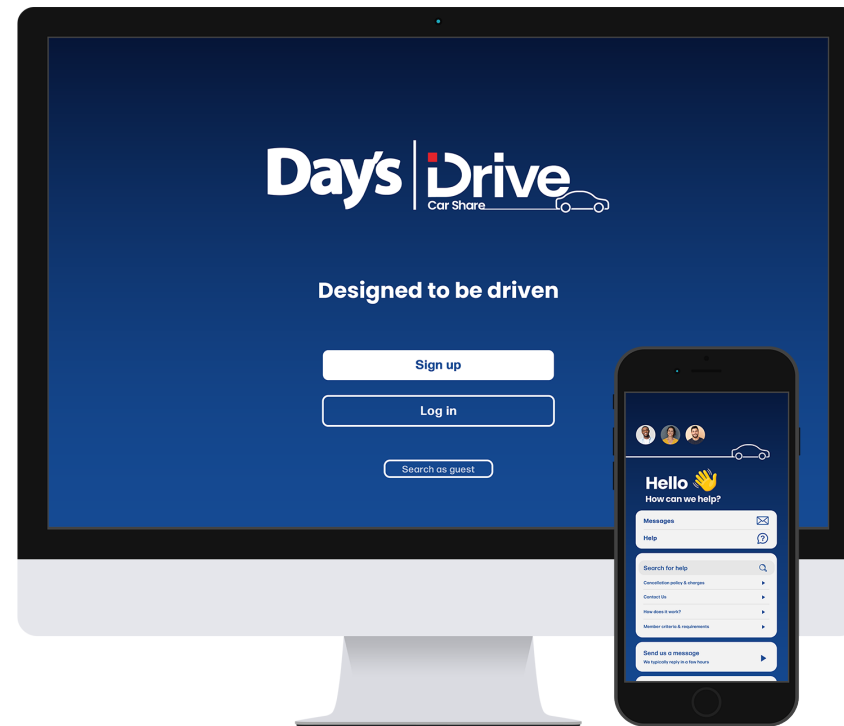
Day's | Drive
Car Share

Designed to be driven

Sign up

Log in

Search as guest

Hello 👋
How can we help?

Messages

Help

Search for help

Cancellation policy & charges

Contact Us

How does it work?

Member criteria & requirements

Send us a message
We typically reply in a few hours